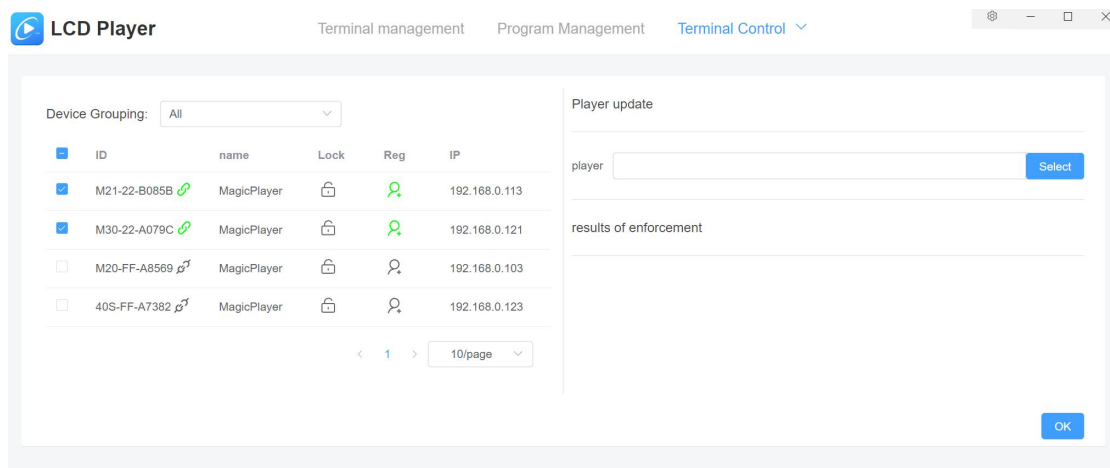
LCD Player

Terminal management Program Management Terminal Control

Device Grouping: All

| ID | name | Lock | Reg | IP |
|---|---|---|---|---|
| M21-22-B085B | MagicPlayer | | | 192.168.0.113 |
| M30-22-A079C | MagicPlayer | | | 192.168.0.121 |
| M20-FF-A8569 | MagicPlayer | | | 192.168.0.103 |
| 40S-FF-A7382 | MagicPlayer | | | 192.168.0.123 |

< 1 > 10/page

Player update

player Select

results of enforcement

OK